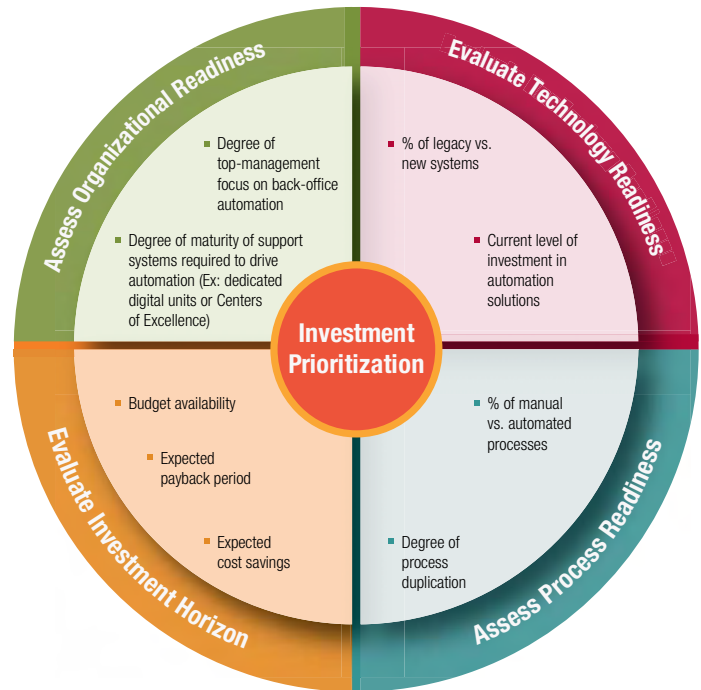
Assess Organizational Readiness

Degree of top-management focus on back-office automation

Degree of maturity of support systems required to drive automation (Ex: dedicated digital units or Centers of Excellence)

Evaluate Technology Readiness

% of legacy vs. new systems

Current level of investment in automation solutions

Investment Prioritization

Evaluate Investment Horizon

Budget availability

Expected payback period

Expected cost savings

Assess Process Readiness

% of manual vs. automated processes

Degree of process duplication